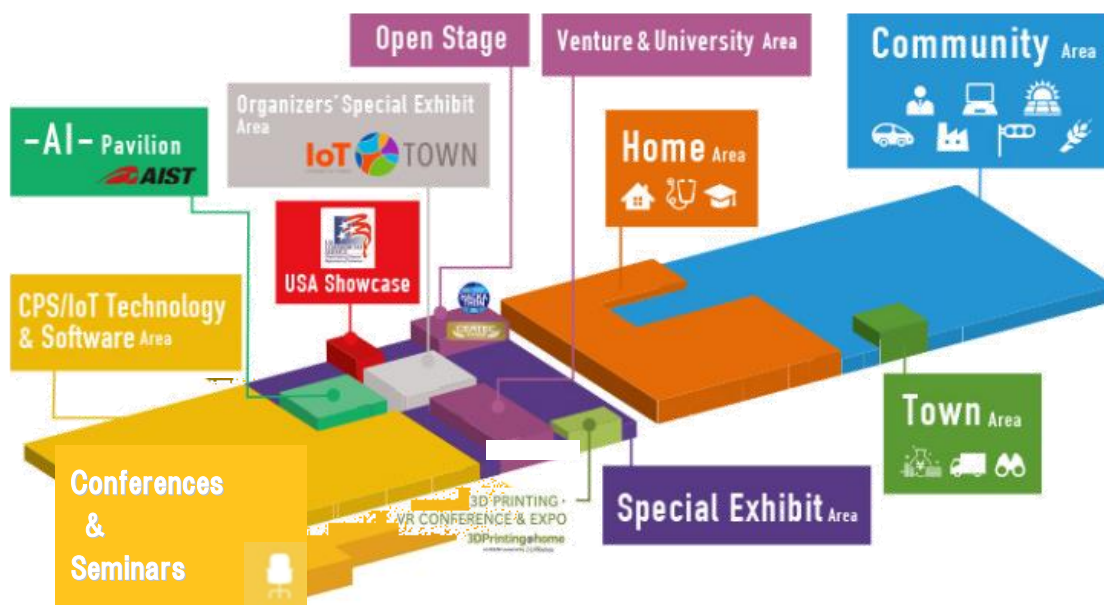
Open Stage

Venture & University Area

Community Area

Organizers' Special Exhibit Area
IoT TOWN

-AI- Pavilion
AIST

Home Area

USA Showcase

CPS/IoT Technology & Software Area

CEATEC

Town Area

Conferences
&
Seminars

3D PRINTING · VR CONFERENCE & EXPO
3DPrinting@home

Special Exhibit Area